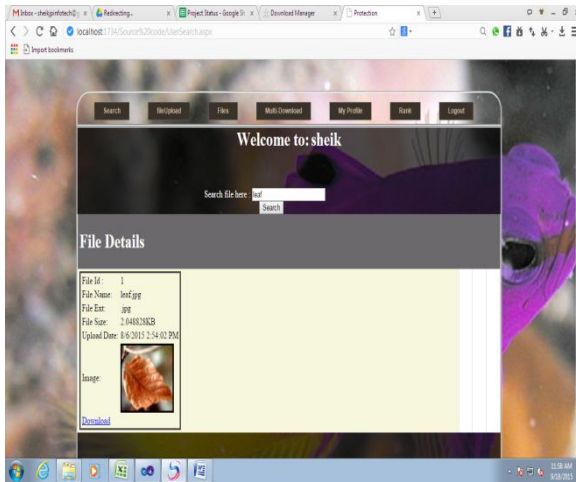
Inbox - sheikpinfotech@ × | Redirecting... × | Project Status - Google Sh × | Download Manager × | Protection × | +

localhost:1734/Source%20code/UserSearch.aspx

Import bookmarks

Search | fileUpload | Files | Multi-Download | My Profile | Rank | Logout

Welcome to: sheik

Search file here : leaf
Search

File Details

File Id : 1
File Name: leaf.jpg
File Ext: .jpg
File Size: 2.048828KB
Upload Date: 8/6/2015 2:54:02 PM
Image:
Download

11:58 AM
9/18/2015